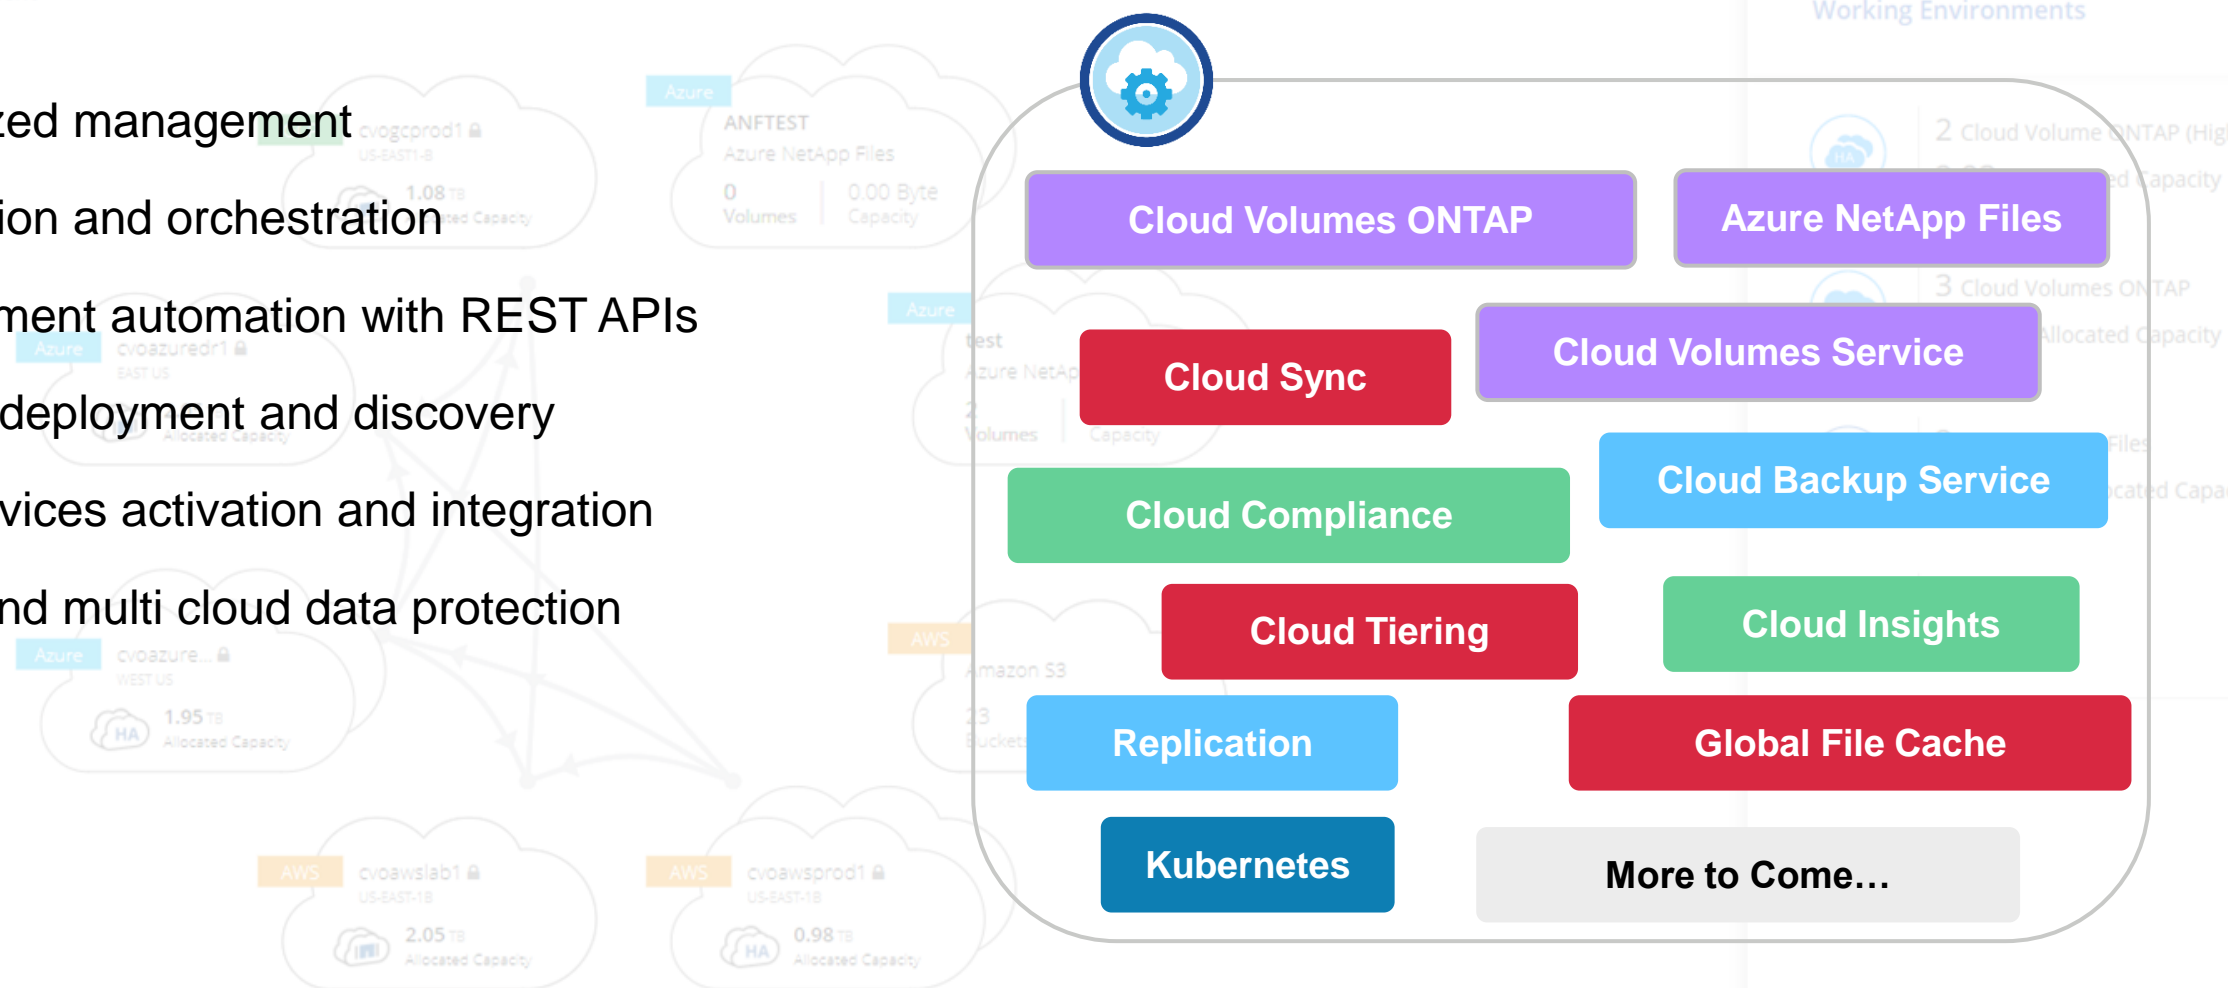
zed management

ion and orchestration

ment automation with REST APIs

deployment and discovery

vices activation and integration

nd multi cloud data protection

Working Environments

Cloud Volumes ONTAP

Azure NetApp Files

Cloud Sync

Cloud Volumes Service

Cloud Backup Service

Cloud Compliance

Cloud Tiering

Cloud Insights

Replication

Global File Cache

Kubernetes

More to Come…